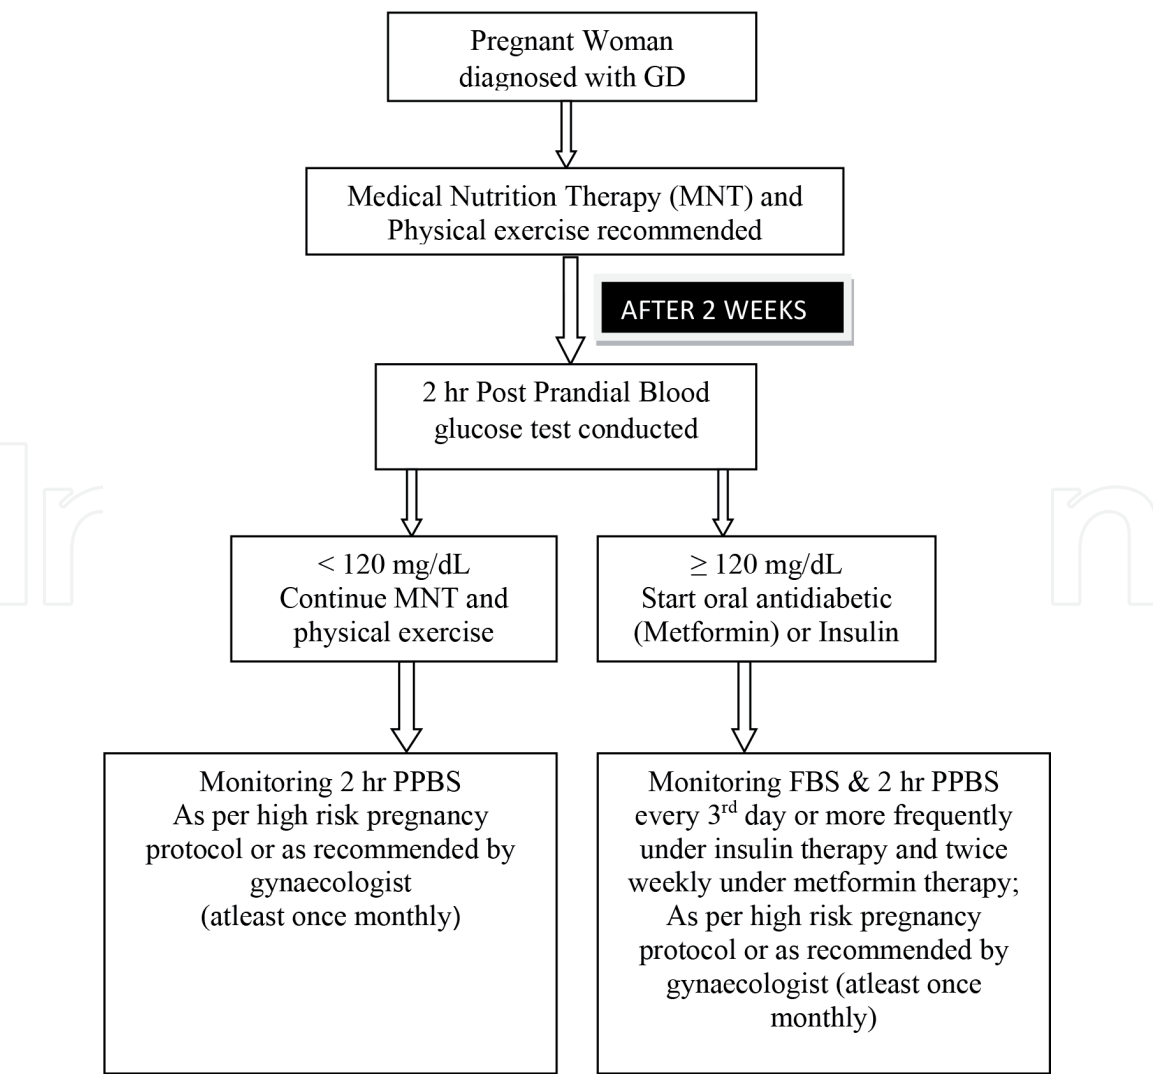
Pregnant Woman diagnosed with GD

Medical Nutrition Therapy (MNT) and Physical exercise recommended

AFTER 2 WEEKS

2 hr Post Prandial Blood glucose test conducted

< 120 mg/dL
Continue MNT and physical exercise

≥ 120 mg/dL
Start oral antidiabetic (Metformin) or Insulin

Monitoring 2 hr PPBS
As per high risk pregnancy protocol or as recommended by gynaecologist
(atleast once monthly)

Monitoring FBS & 2 hr PPBS every 3$^{rd}$ day or more frequently under insulin therapy and twice weekly under metformin therapy;
As per high risk pregnancy protocol or as recommended by gynaecologist (atleast once monthly)